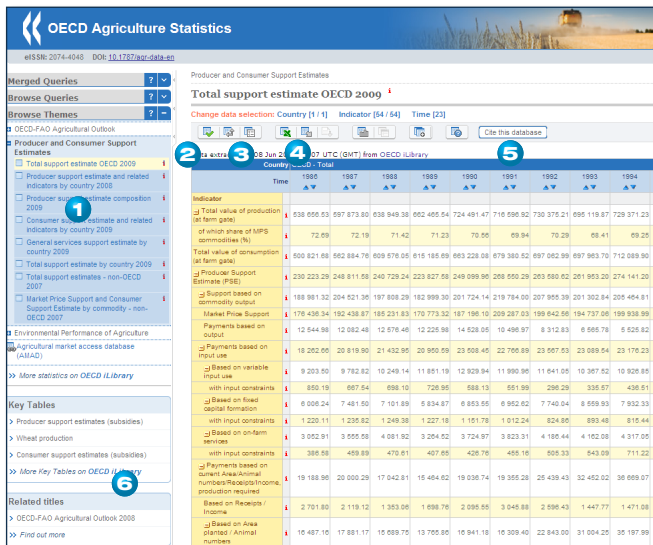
OECD Agriculture Statistics

eISSN: 2074-4048 DOI: 10.1787/agr-data-en

Merged Queries ? 
Browse Queries ? 
Browse Themes ? 
OECD-FAO Agricultural Outlook
Producer and Consumer Support Estimates
Total support estimate OECD 2009
Producer support estimate and related indicators by country 2008
Producer support estimate composition 2009
Consumer support estimate and related indicators by country 2009
General services support estimate by country 2009
Total support estimate by country 2009
Total support estimates - non-OECD 2007
Market Price Support and Consumer Support Estimate by commodity - non-OECD 2007
Environmental Performance of Agriculture
Agricultural market access database (AMAD)
>> More statistics on OECD iLibrary

Key Tables
> Producer support estimates (subsidies)
> Wheat production
> Consumer support estimates (subsidies)
>> More Key Tables on OECD iLibrary

Related titles
> OECD-FAO Agricultural Outlook 2008
>> Find out more

1 2 3 4 5 6

Producer and Consumer Support Estimates

Total support estimate OECD 2009

Change data selection: Country [1 / 1] Indicator [54 / 54] Time [23]

Cite this database

Data extracted on 08 Jun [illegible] 07 UTC (GMT) from OECD iLibrary

Country OECD - Total

| Indicator | Time | 1986 | 1987 | 1988 | 1989 | 1990 | 1991 | 1992 | 1993 | 1994 |
|---|---|---|---|---|---|---|---|---|---|---|
| Total value of production (at farm gate) | i | 538 656.53 | 597 673.80 | 638 949.38 | 662 465.54 | 724 491.47 | 716 596.92 | 730 375.21 | 695 119.87 | 729 371.23 |
| of which share of MPS commodities (%) | | 72.69 | 72.19 | 71.42 | 71.23 | 70.56 | 69.94 | 70.29 | 68.41 | 69.25 |
| Total value of consumption (at farm gate) | | 500 621.68 | 562 884.76 | 609 576.05 | 615 185.69 | 663 228.08 | 679 380.52 | 697 062.99 | 697 963.70 | 712 089.90 |
| Producer Support Estimate (PSE) | i | 230 223.29 | 248 811.58 | 240 729.24 | 223 827.58 | 249 099.96 | 266 550.29 | 263 580.62 | 261 953.20 | 274 141.20 |
| Support based on commodity output | i | 188 981.32 | 204 521.36 | 197 808.29 | 182 999.30 | 201 724.14 | 219 784.00 | 207 955.39 | 201 302.64 | 205 464.81 |
| Market Price Support | i | 176 436.34 | 192 438.87 | 185 231.83 | 170 773.32 | 187 196.10 | 209 287.03 | 199 642.56 | 194 737.06 | 199 938.99 |
| Payments based on output | | 12 544.98 | 12 082.48 | 12 576.46 | 12 225.98 | 14 528.05 | 10 496.97 | 8 312.83 | 6 565.78 | 5 525.82 |
| Payments based on input use | i | 18 262.66 | 20 819.90 | 21 432.95 | 20 950.59 | 23 598.45 | 22 766.89 | 23 567.53 | 23 089.54 | 23 176.23 |
| Based on variable input use | | 9 203.50 | 9 782.82 | 10 249.14 | 11 851.19 | 12 929.94 | 11 990.96 | 11 641.05 | 10 367.52 | 10 926.88 |
| with input constraints | | 850.19 | 667.54 | 698.10 | 726.95 | 588.13 | 551.99 | 296.29 | 336.57 | 436.51 |
| Based on fixed capital formation | | 6 006.24 | 7 481.50 | 7 101.89 | 5 834.87 | 6 853.55 | 6 952.62 | 7 740.04 | 8 559.93 | 7 932.33 |
| with input constraints | | 1 220.11 | 1 235.92 | 1 249.38 | 1 227.18 | 1 151.78 | 1 012.24 | 824.86 | 893.48 | 815.44 |
| Based on on-farm services | | 3 052.91 | 3 555.58 | 4 081.92 | 3 264.52 | 3 724.97 | 3 823.31 | 4 186.44 | 4 162.08 | 4 317.05 |
| with input constraints | | 386.58 | 459.89 | 470.61 | 407.65 | 426.76 | 455.16 | 505.33 | 543.09 | 711.22 |
| Payments based on current Area/Animal numbers/Receipts/Income, production required | i | 19 188.96 | 20 000.29 | 17 042.81 | 15 464.62 | 19 036.74 | 19 355.28 | 25 439.43 | 32 452.02 | 36 669.07 |
| Based on Receipts / Income | | 2 701.80 | 2 119.12 | 1 353.06 | 1 698.76 | 2 095.55 | 3 045.88 | 2 596.43 | 1 447.77 | 1 471.08 |
| Based on Area planted / Animal numbers | | 16 487.16 | 17 881.17 | 15 689.76 | 13 765.86 | 16 941.18 | 16 309.40 | 22 843.00 | 31 004.25 | 35 197.99 |